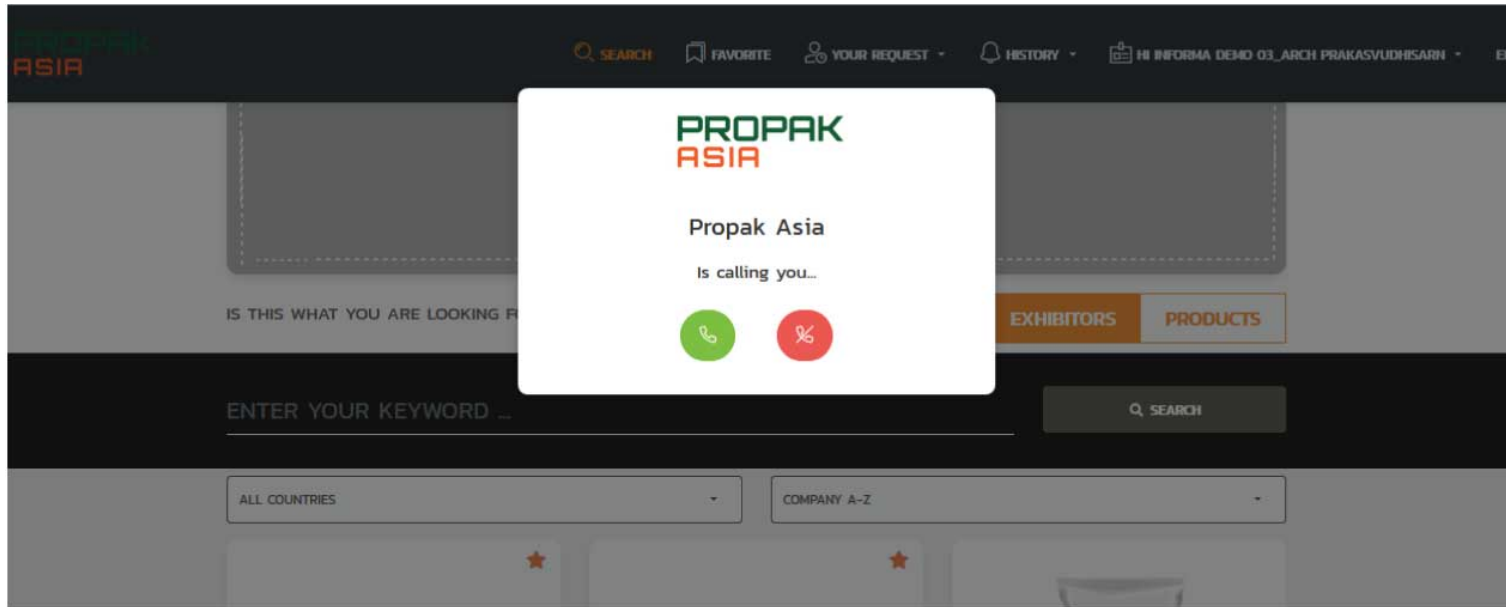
PROPAK ASIA

SEARCH FAVORITE YOUR REQUEST HISTORY HI INFORMA DEMO 03_ARCH PRAKASVUDHISARN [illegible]

PROPAK ASIA

Propak Asia

Is calling you...

IS THIS WHAT YOU ARE LOOKING F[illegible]

EXHIBITORS PRODUCTS

ENTER YOUR KEYWORD ...

SEARCH

ALL COUNTRIES

COMPANY A-Z